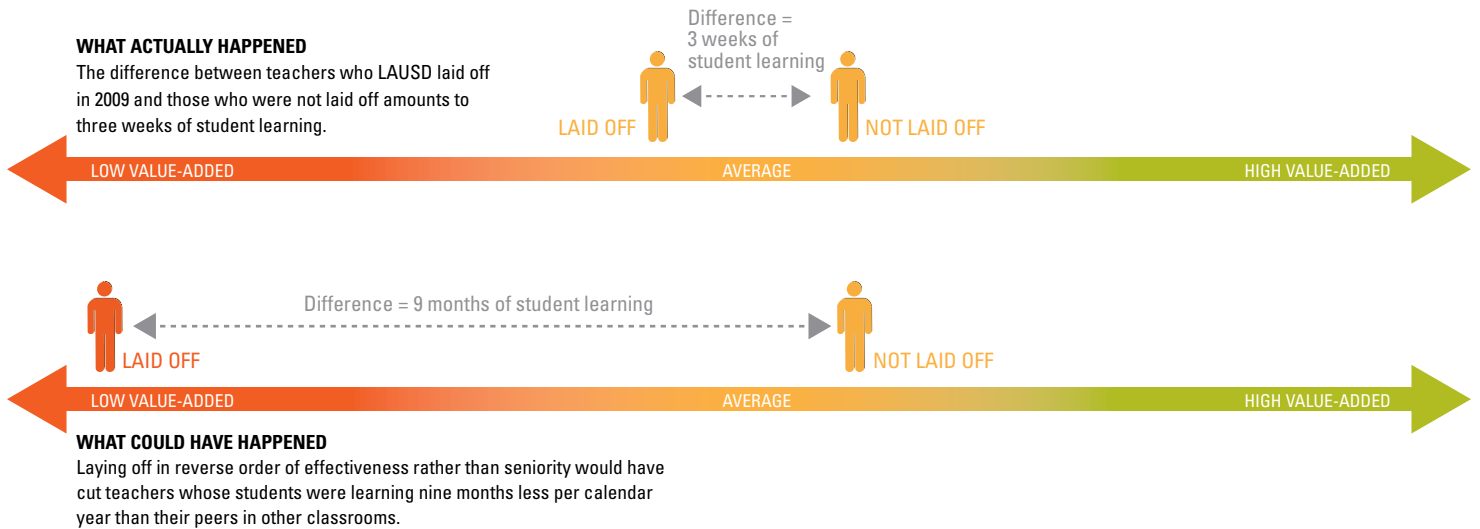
WHAT ACTUALLY HAPPENED
The difference between teachers who LAUSD laid off in 2009 and those who were not laid off amounts to three weeks of student learning.

Difference = 3 weeks of student learning

LAID OFF

NOT LAID OFF

LOW VALUE-ADDED

AVERAGE

HIGH VALUE-ADDED

Difference = 9 months of student learning

LAID OFF

NOT LAID OFF

LOW VALUE-ADDED

AVERAGE

HIGH VALUE-ADDED

WHAT COULD HAVE HAPPENED
Laying off in reverse order of effectiveness rather than seniority would have cut teachers whose students were learning nine months less per calendar year than their peers in other classrooms.